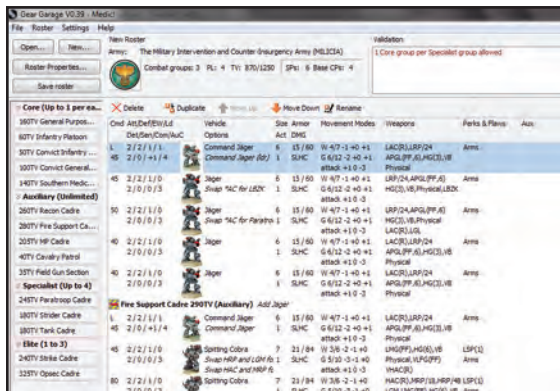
Gear Garage V0.39 - Medici

File Roster Settings Help

Open... New... Roster Properties... Save roster

New Roster
Army: The Military Intervention and Counter Insurgency Army (MILICIA)
Combat groups: 3 PL: 4 TV: 870/1250 SPs: 6 Base CPs: 4

Validation
1 Core group per Specialist group allowed

Core (Up to 1 per ea...
160TV General Purpos...
60TV Infantry Platoon
50TV Convict Infantry ...
100TV Convict General...
140TV Southern Medic...
Auxiliary (Unlimited)
260TV Recon Cadre
280TV Fire Support Ca...
205TV HP Cadre
40TV Cavalry Patrol
35TV Field Gun Section
Specialist (Up to 4)
245TV Paratroop Cadre
180TV Strider Cadre
180TV Tank Cadre
Elite (1 to 3)
240TV Strike Cadre
325TV Opsec Cadre

Delete Duplicate Move Up Move Down Rename

| Cmd | Att/Def/EW/Ld Det/Sen/Com/AuC | | Vehicle Options | Size Act | Armor DMG | Movement Modes | Weapons | Perks & Flaws | Aux |
|---|---|---|---|---|---|---|---|---|---|
| L 45 | 2/2/1/1 2/0/+1/+3 | | Command Jäger Command Jäger (Ikt) | 6 1 | 15/60 SLHC | W 4/7-1 +0 +1 G 6/12 -2 +0 +1 attack +1 0 -3 | LAC(R),LRP/24 APGL(FF,I0),HG(3),VB Physical | Arms | |
| 45 | 2/2/1/0 2/0/0/3 | | Jäger Swap "AC for LBZK | 6 1 | 15/60 SLHC | W 4/7-1 +0 +1 G 6/12 -2 +0 +1 attack +1 0 -3 | LRP/24,APGL(FF,I0) HG(3),VB,Physical,LBZK | Arms | |
| 50 | 2/2/1/0 2/0/0/3 | | Jäger Swap "AC for Paratro | 6 1 | 15/60 SLHC | W 4/7-1 +0 +1 G 6/12 -2 +0 +1 attack +1 0 -3 | LRP/24,APGL(FF,I0) HG(3),VB,Physical LAC(R),LGL | Arms | |
| 40 | 2/2/1/0 2/0/0/3 | | Jäger | 6 1 | 15/60 SLHC | W 4/7-1 +0 +1 G 6/12 -2 +0 +1 attack +1 0 -3 | LAC(R),LRP/24 APGL(FF,I0),HG(3),VB Physical | Arms | |
| 40 | 2/2/1/0 2/0/0/3 | | Jäger | 6 1 | 15/60 SLHC | W 4/7-1 +0 +1 G 6/12 -2 +0 +1 attack +1 0 -3 | LAC(R),LRP/24 APGL(FF,I0),HG(3),VB Physical | Arms | |

Fire Support Cadre 290TV (Auxiliary) Add Jäger

| Cmd | Att/Def/EW/Ld Det/Sen/Com/AuC | | Vehicle Options | Size Act | Armor DMG | Movement Modes | Weapons | Perks & Flaws | Aux |
|---|---|---|---|---|---|---|---|---|---|
| L 45 | 2/2/1/1 2/0/+1/+4 | | Command Jäger Command Jäger | 6 1 | 15/60 SLHC | W 4/7-1 +0 +1 G 6/12 -2 +0 +1 attack +1 0 -3 | LAC(R),LRP/24 APGL(FF,I0),HG(3),VB Physical | Arms | |
| 45 | 2/2/1/0 2/1/0/0 | | Spitting Cobra Swap HRP and LGM fo Swap HAC and HRP fo | 7 1 | 21/84 SLHC | W 3/6 -2 +1 +0 G 5/10 -3 -1 +0 attack +1 0 -3 | LRG(FF),HG(6),VB Physical,VLPG(FF) VHAC(R) | LSP(1) Arms | |
| 80 | 2/2/1/0 2/1/0/0 | | Spitting Cobra | 7 1 | 21/84 SLHC | W 3/6 -2 +1 +0 G 5/10 -3 -1 +0 | HAC(R),MRP/18,HRP/48 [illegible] | LSP(1) | |